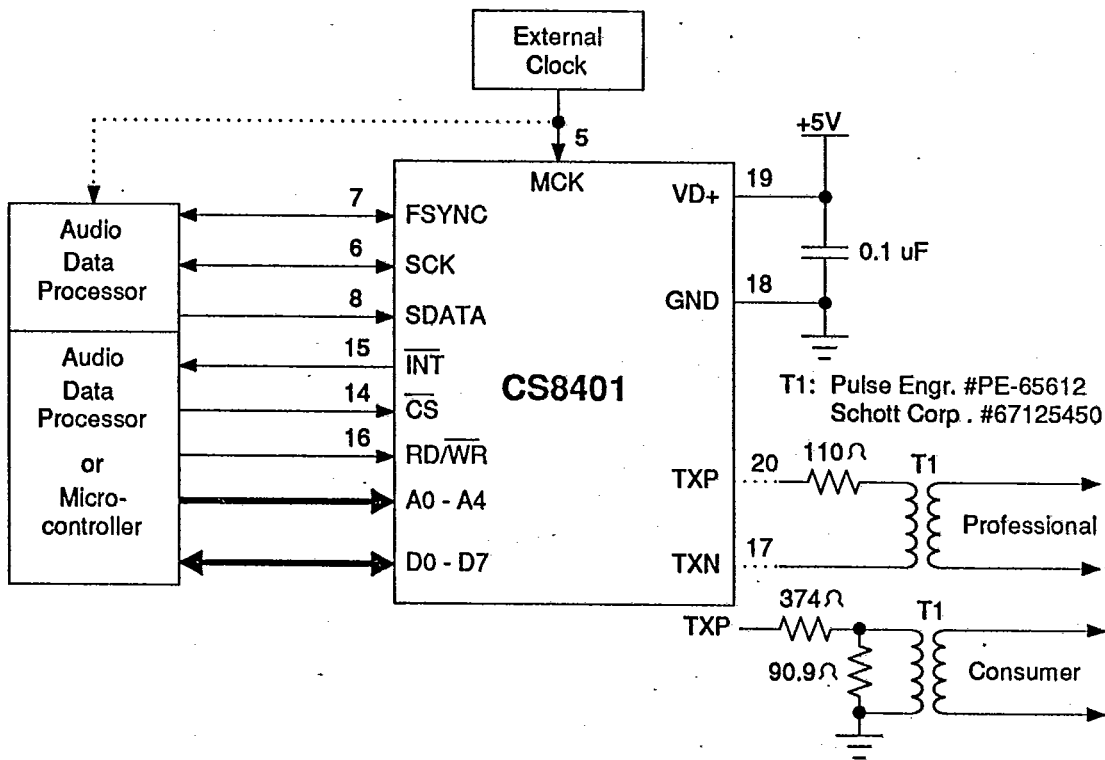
External Clock

5

MCK

+5V

19

VD+

0.1 uF

18

GND

Audio Data Processor

7
FSYNC
6
SCK
8
SDATA

Audio Data Processor or Microcontroller

15
$\overline{INT}$
14
$\overline{CS}$
16
RD/$\overline{WR}$
A0 - A4
D0 - D7

CS8401

T1: Pulse Engr. #PE-65612
Schott Corp. #67125450

TXP
20
110$\Omega$
T1
Professional
TXN
17

374$\Omega$
T1
TXP
90.9$\Omega$
Consumer